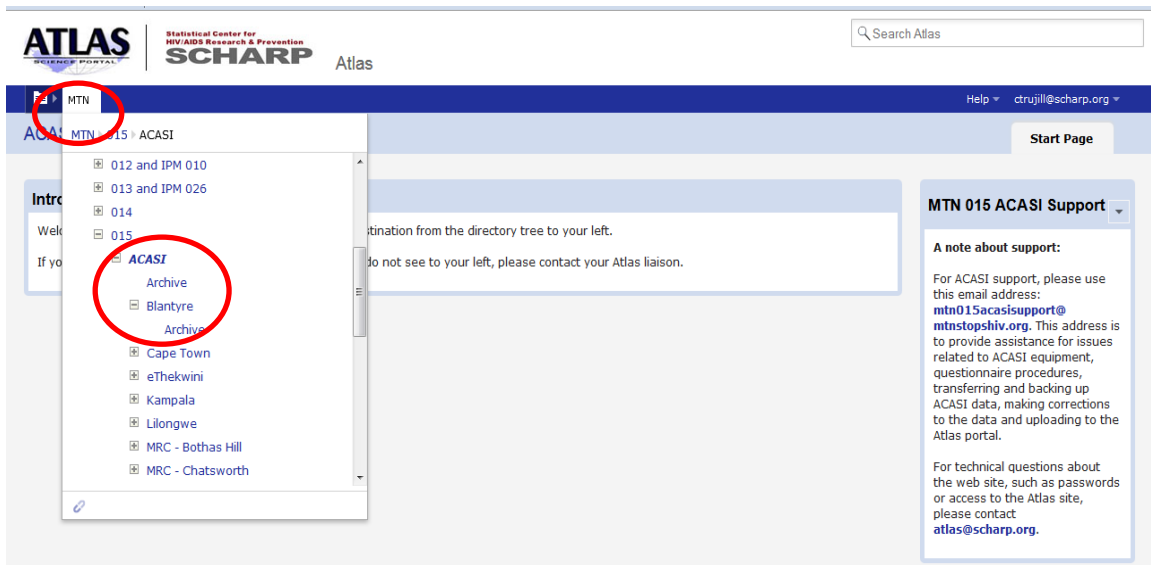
ATLAS SCIENCE PORTAL

Statistical Center for HIV/AIDS Research & Prevention SCHARP

Atlas

Search Atlas

MTN

Help ctrujill@scharp.org

ACAS

MTN 015 ACASI

Start Page

012 and IPM 010
013 and IPM 026
014
015
ACASI
Archive
Blantyre
Archive
Cape Town
eThekwini
Kampala
Lilongwe
MRC - Bothas Hill
MRC - Chatsworth

Intro

Welc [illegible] stination from the directory tree to your left.

If yo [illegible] do not see to your left, please contact your Atlas liaison.

MTN 015 ACASI Support

A note about support:

For ACASI support, please use this email address: mtn015acasisupport@mtnstopshiv.org. This address is to provide assistance for issues related to ACASI equipment, questionnaire procedures, transferring and backing up ACASI data, making corrections to the data and uploading to the Atlas portal.

For technical questions about the web site, such as passwords or access to the Atlas site, please contact atlas@scharp.org.